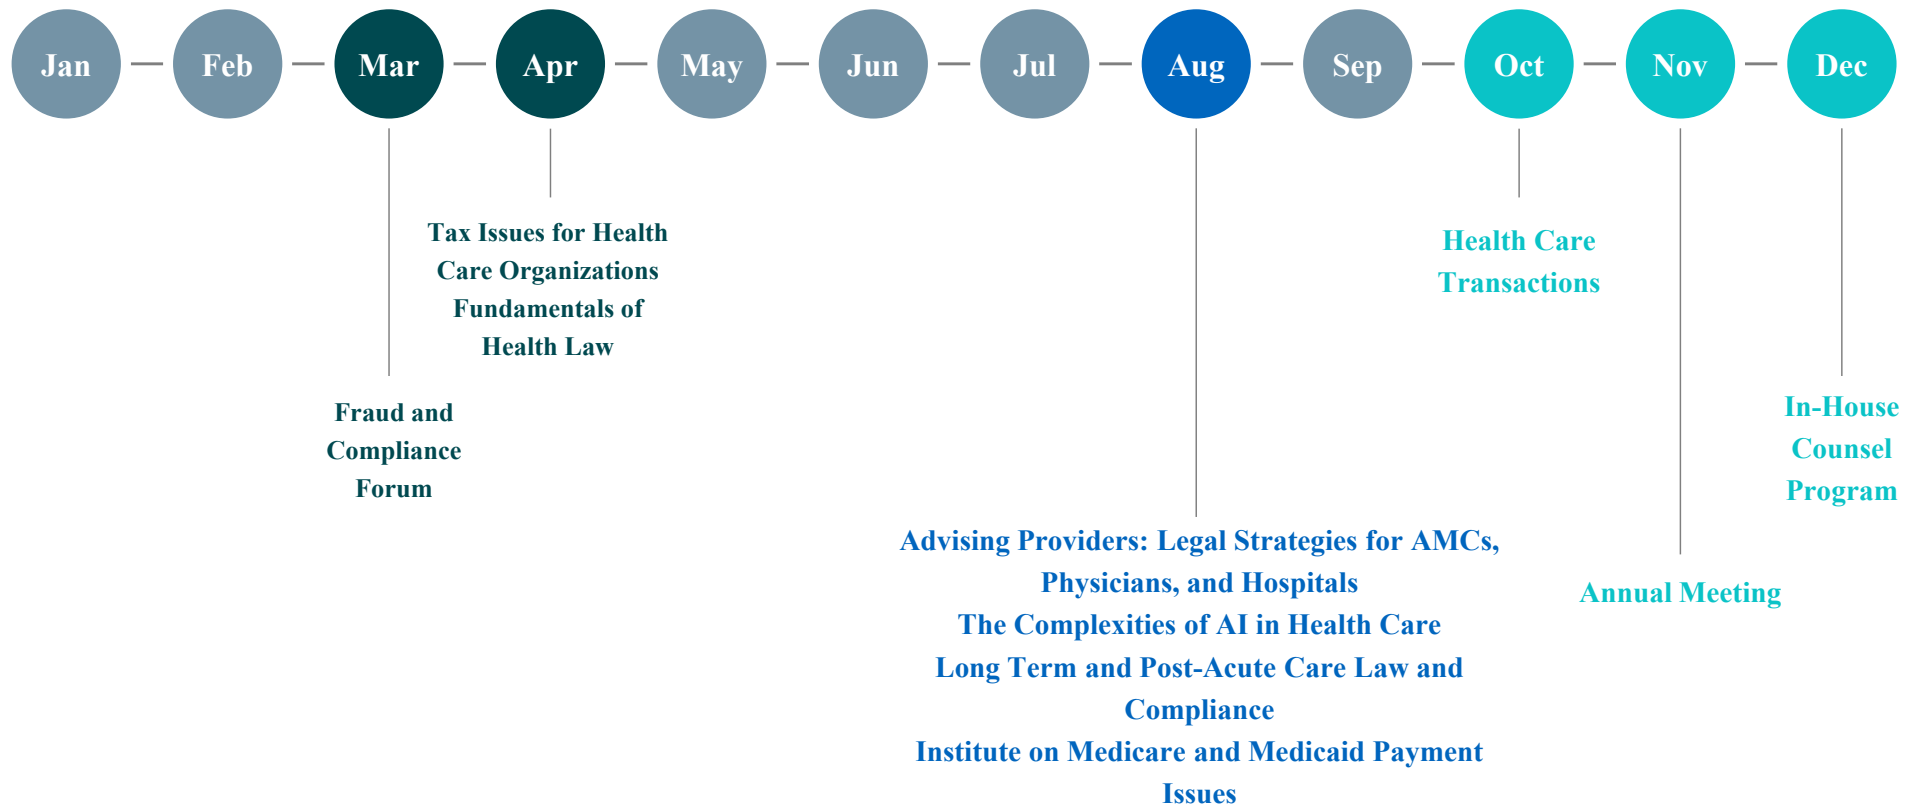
Jan — Feb — Mar — Apr — May — Jun — Jul — Aug — Sep — Oct — Nov — Dec

Tax Issues for Health Care Organizations
Fundamentals of Health Law

Fraud and Compliance Forum

Health Care Transactions

In-House Counsel Program

Advising Providers: Legal Strategies for AMCs, Physicians, and Hospitals
The Complexities of AI in Health Care
Long Term and Post-Acute Care Law and Compliance
Institute on Medicare and Medicaid Payment Issues

Annual Meeting